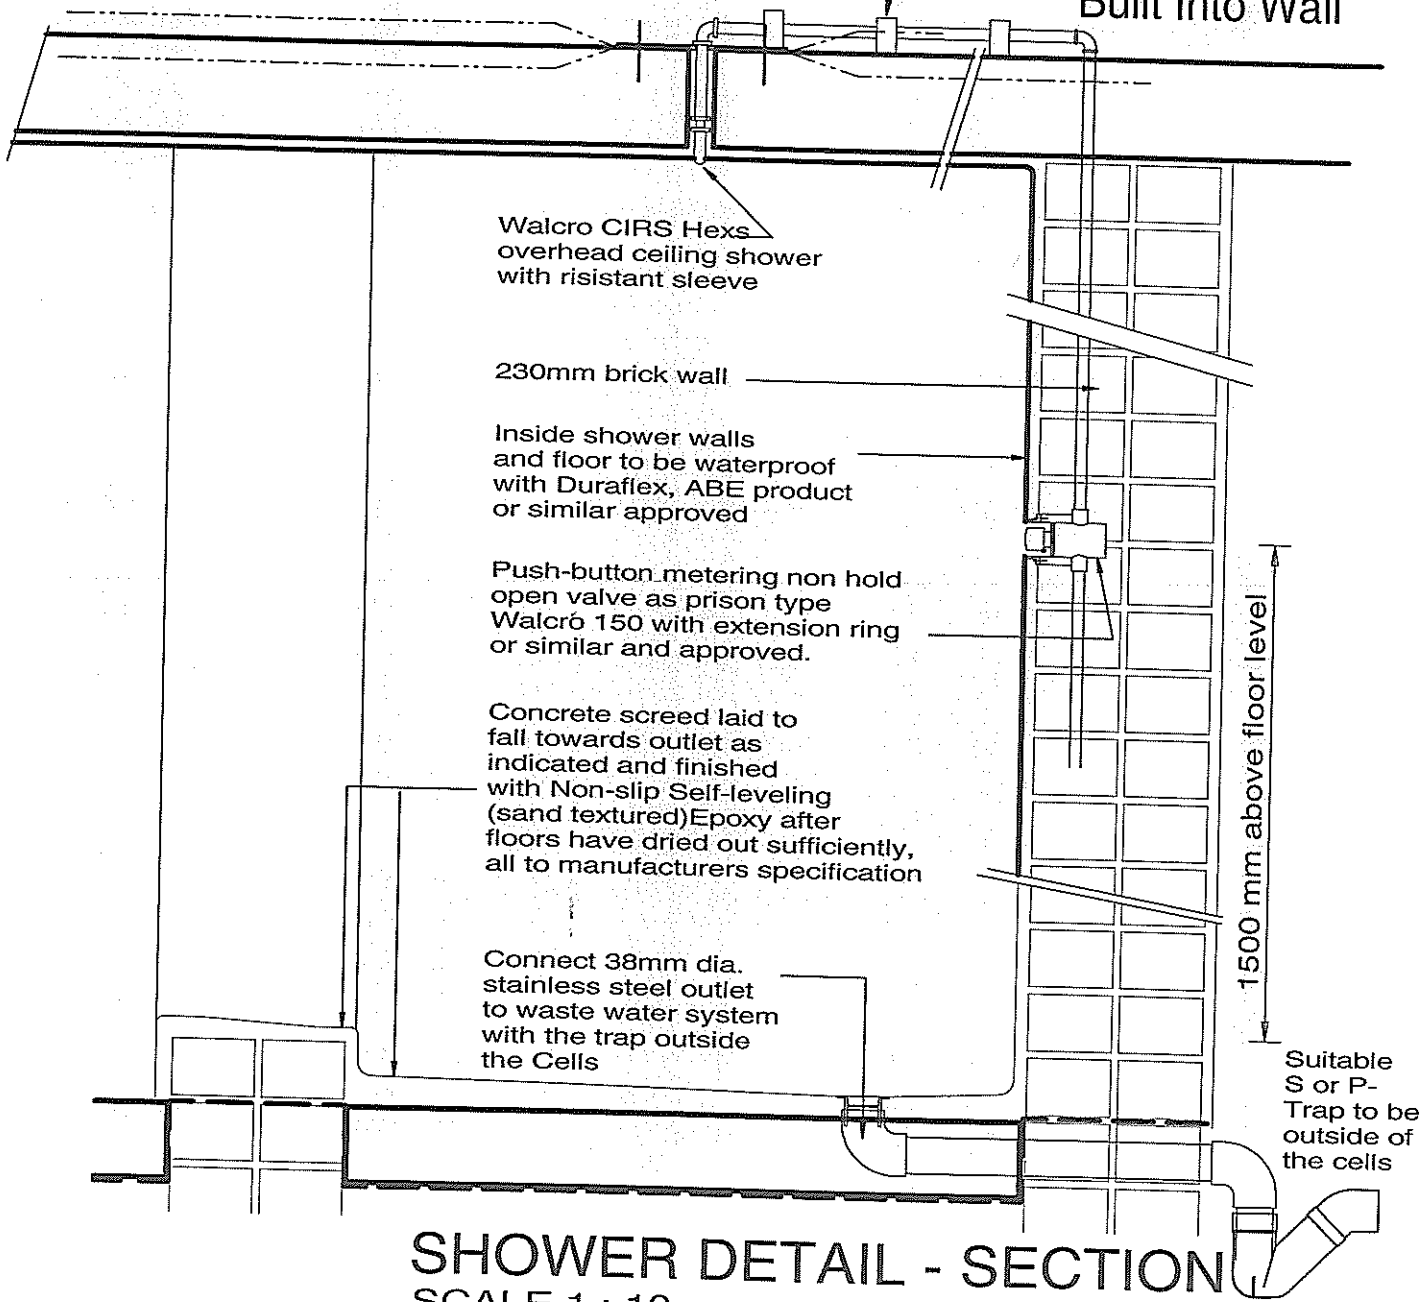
Built into Wall

Walcro CIRS Hexs overhead ceiling shower with risistant sleeve

230mm brick wall

Inside shower walls and floor to be waterproof with Duraflex, ABE product or similar approved

Push-button metering non hold open valve as prison type Walcrŏ 150 with extension ring or similar and approved.

Concrete screed laid to fall towards outlet as indicated and finished with Non-slip Self-leveling (sand textured)Epoxy after floors have dried out sufficiently, all to manufacturers specification

Connect 38mm dia. stainless steel outlet to waste water system with the trap outside the Cells

1500 mm above floor level

Suitable S or P-Trap to be outside of the cells

SHOWER DETAIL - SECTION

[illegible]